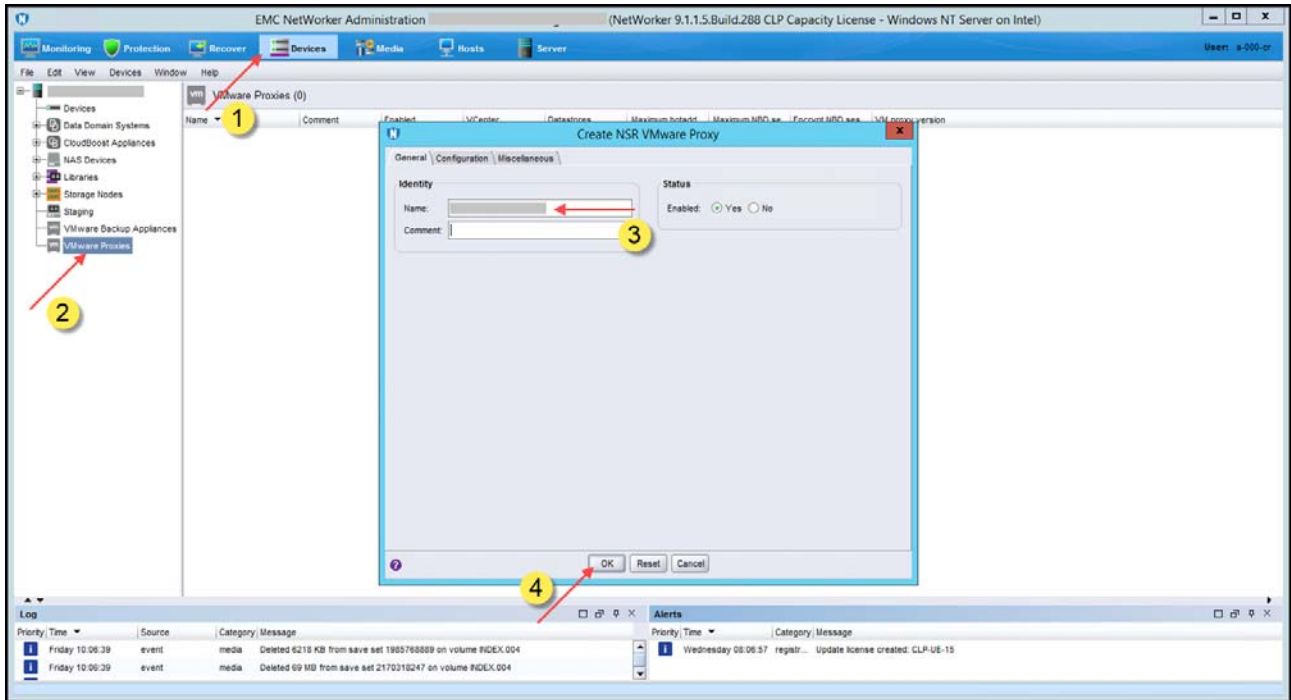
EMC NetWorker Administration (NetWorker 9.1.1.5.Build.288 CLP Capacity License - Windows NT Server on Intel)

Monitoring Protection Recover Devices Media Hosts Server

User: a-000-cr

File Edit View Devices Window Help

Devices
Data Domain Systems
CloudBoost Appliances
NAS Devices
Libraries
Storage Nodes
Staging
VMware Backup Appliances
VMware Proxies

VMware Proxies (0)

| Name | Comment | Enabled | VCenter | Datastores | Maximum hotadd | Maximum NBD se | Encrypt NBD ses | VM proxy version |
|---|---|---|---|---|---|---|---|---|

1

2

Create NSR VMware Proxy

General Configuration Miscellaneous

Identity
Name:
Comment:

3

Status
Enabled: Yes No

OK Reset Cancel

4

Log

| Priority | Time | Source | Category | Message |
|---|---|---|---|---|
| i | Friday 10:06:39 | event | media | Deleted 6218 KB from save set 1985768889 on volume INDEX.004 |
| i | Friday 10:06:39 | event | media | Deleted 69 MB from save set 2170318247 on volume INDEX.004 |

Alerts

| Priority | Time | Category | Message |
|---|---|---|---|
| i | Wednesday 08:06:57 | registr... | Update license created: CLP-UE-15 |